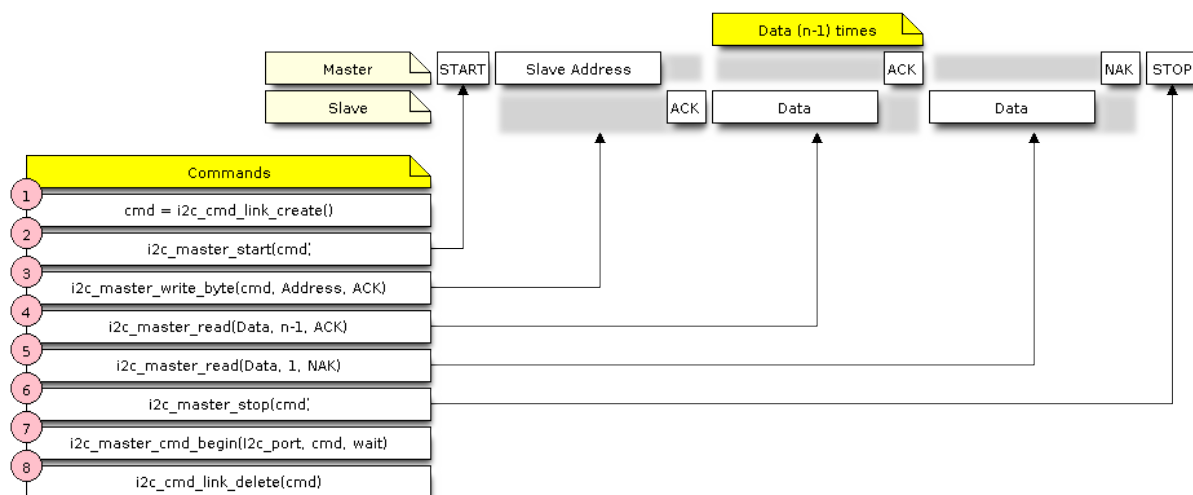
Data (n-1) times

Master

START

Slave Address

ACK

NAK

STOP

Slave

ACK

Data

Data

Commands

1
cmd = i2c_cmd_link_create()

2
i2c_master_start(cmd)

3
i2c_master_write_byte(cmd, Address, ACK)

4
i2c_master_read(Data, n-1, ACK)

5
i2c_master_read(Data, 1, NAK)

6
i2c_master_stop(cmd)

7
i2c_master_cmd_begin(I2c_port, cmd, wait)

8
i2c_cmd_link_delete(cmd)